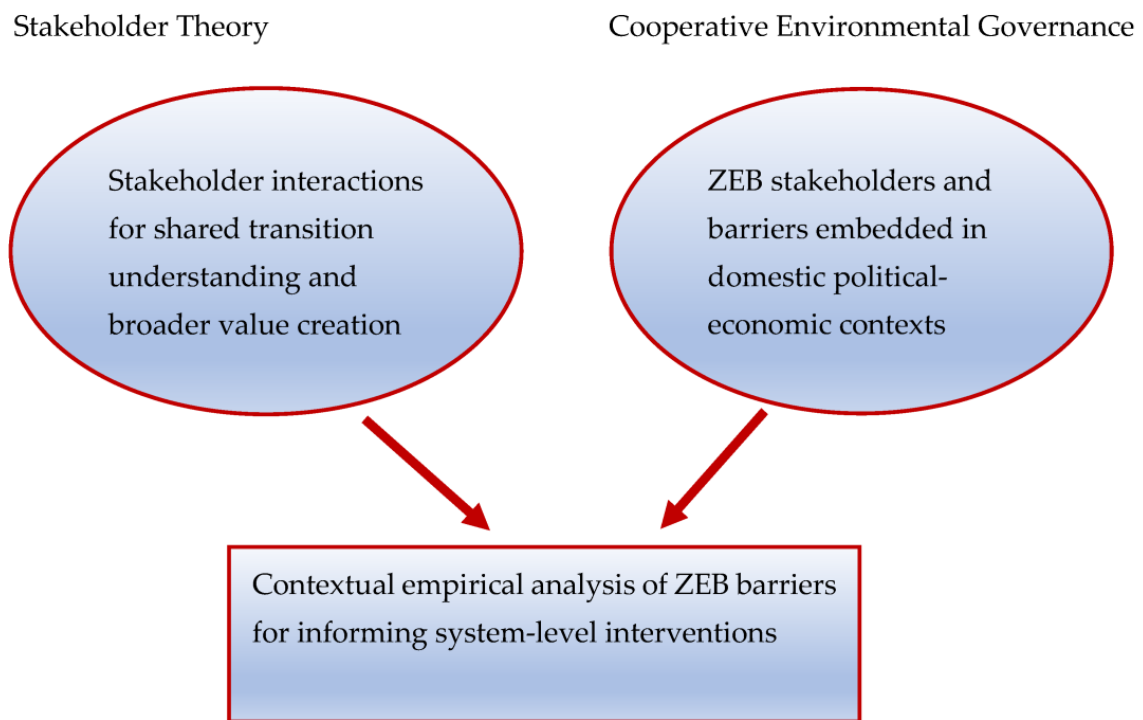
Stakeholder Theory

Cooperative Environmental Governance

Stakeholder interactions for shared transition understanding and broader value creation

ZEB stakeholders and barriers embedded in domestic political-economic contexts

Contextual empirical analysis of ZEB barriers for informing system-level interventions